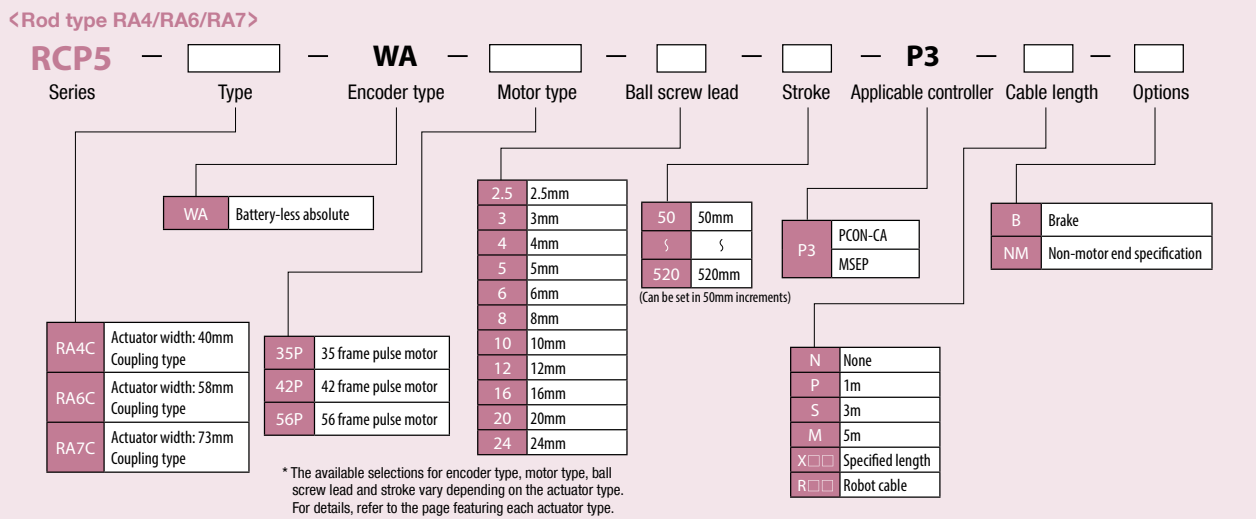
<Rod type RA4/RA6/RA7>

RCP5 — [ ] — WA — [ ] — [ ] — [ ] — P3 — [ ] — [ ]

Series Type Encoder type Motor type Ball screw lead Stroke Applicable controller Cable length Options

| WA | Battery-less absolute |
|---|---|

| 2.5 | 2.5mm |
|---|---|
| 3 | 3mm |
| 4 | 4mm |
| 5 | 5mm |
| 6 | 6mm |
| 8 | 8mm |
| 10 | 10mm |
| 12 | 12mm |
| 16 | 16mm |
| 20 | 20mm |
| 24 | 24mm |

| 50 | 50mm |
|---|---|
| ∫ | ∫ |
| 520 | 520mm |

(Can be set in 50mm increments)

| P3 | PCON-CA |
|---|---|
| | MSEP |

| B | Brake |
|---|---|
| NM | Non-motor end specification |

| RA4C | Actuator width: 40mm Coupling type |
|---|---|
| RA6C | Actuator width: 58mm Coupling type |
| RA7C | Actuator width: 73mm Coupling type |

| 35P | 35 frame pulse motor |
|---|---|
| 42P | 42 frame pulse motor |
| 56P | 56 frame pulse motor |

| N | None |
|---|---|
| P | 1m |
| S | 3m |
| M | 5m |
| X□□ | Specified length |
| R□□ | Robot cable |

* The available selections for encoder type, motor type, ball screw lead and stroke vary depending on the actuator type. For details, refer to the page featuring each actuator type.